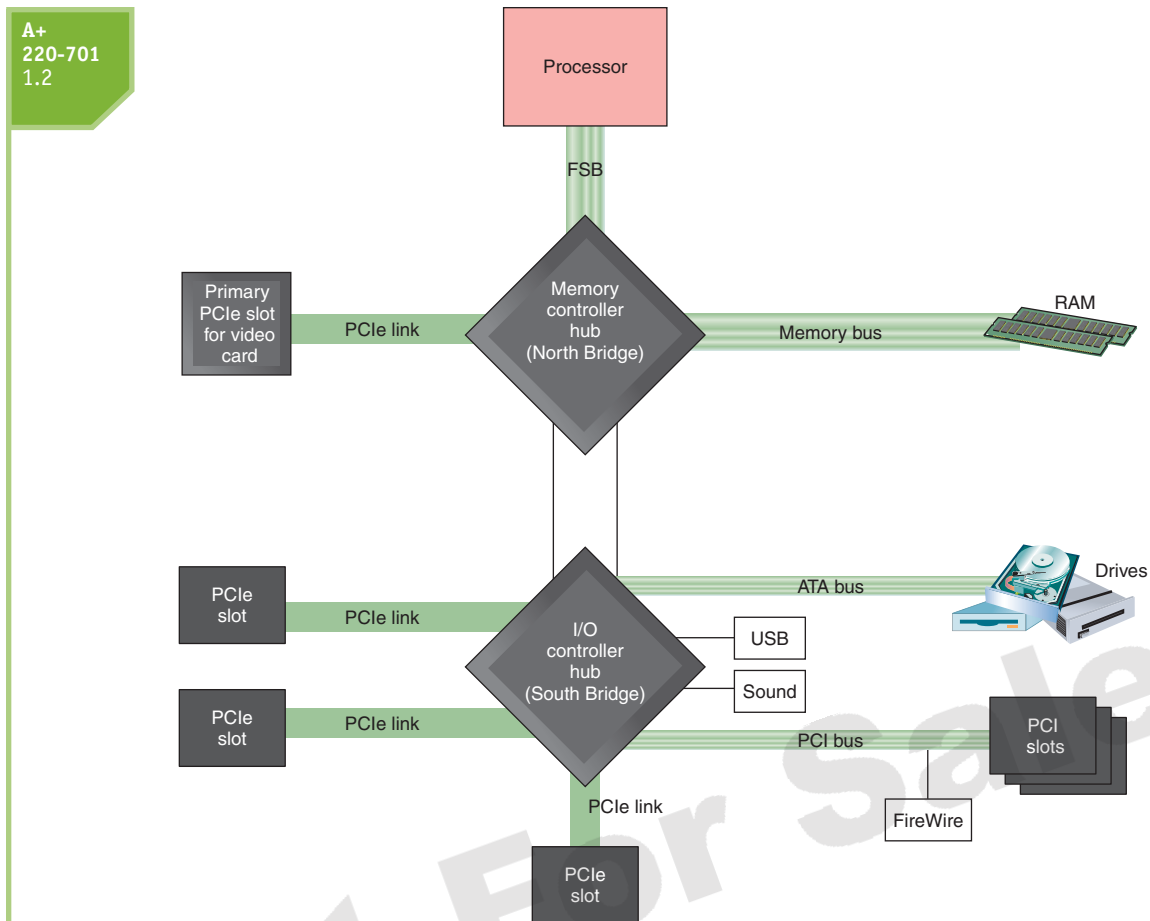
A+
220-701
1.2

Processor

FSB

Primary PCIe slot for video card

PCIe link

Memory controller hub (North Bridge)

Memory bus

RAM

PCIe slot

PCIe link

I/O controller hub (South Bridge)

ATA bus

Drives

USB

Sound

PCIe slot

PCIe link

PCI bus

PCI slots

FireWire

PCIe link

PCIe slot

For Sale